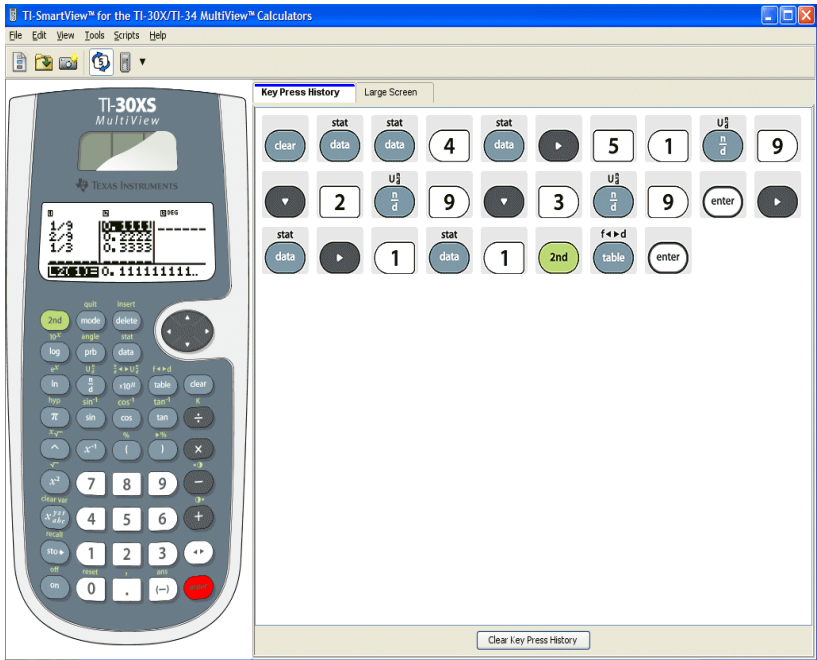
TI-SmartView™ for the TI-30X/TI-34 MultiView™ Calculators

File Edit View Tools Scripts Help

TI-30XS MultiView

TEXAS INSTRUMENTS

L1 L2 L3 DEG
1/9 0.1111
2/9 0.2222
1/3 0.3333

L2(1)=0.111111111..

2nd mode delete
quit insert
log prb data
$10^x$ angle stat
ln $\frac{n}{d}$ $\times10^n$ table clear
$e^x$ $U\frac{n}{d}$ f◄►d
π sin cos tan ÷
hyp $sin^{-1}$ $cos^{-1}$ $tan^{-1}$ K
^ $x^{-1}$ ( ) ×
$\sqrt[x]{}$ % ►%
$x^2$ 7 8 9 −
$\sqrt{}$
$x^{yzt}_{abc}$ 4 5 6 +
clear var
sto► 1 2 3
recall
on 0 . (−) enter
off reset ans

Key Press History | Large Screen

clear | stat data | stat data | 4 | stat data | ► | 5 | 1 | $U\frac{n}{d}$ $\frac{n}{d}$ | 9
▼ | 2 | $U\frac{n}{d}$ $\frac{n}{d}$ | 9 | ▼ | 3 | $U\frac{n}{d}$ $\frac{n}{d}$ | 9 | enter | ►
stat data | ► | 1 | stat data | 1 | 2nd | f◄►d table | enter

Clear Key Press History